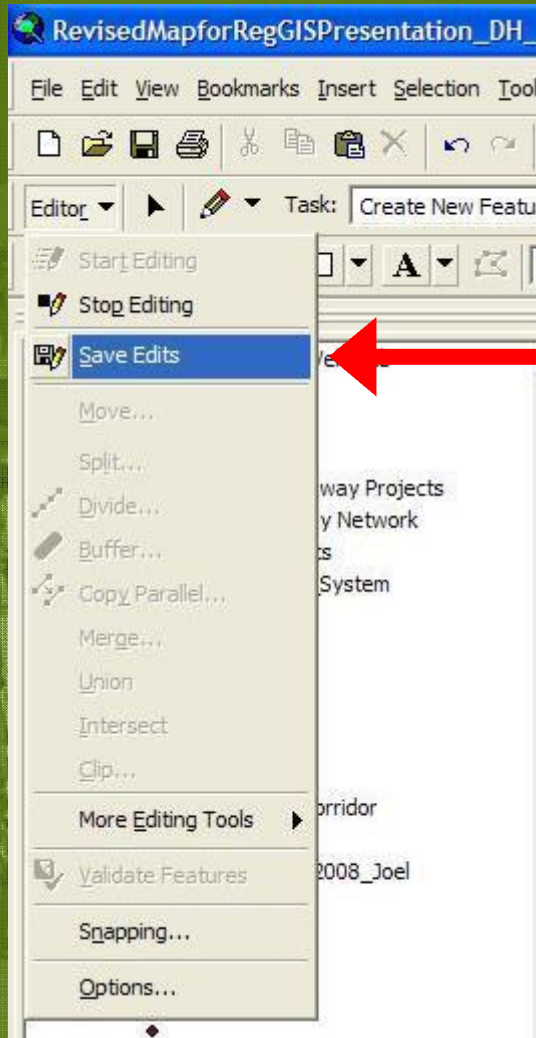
RevisedMapforRegGISPresentation_DH_

File Edit View Bookmarks Insert Selection Tool

Editor ▾ Task: Create New Featu

Start Editing
Stop Editing
Save Edits
Move...
Split...
Divide...
Buffer...
Copy Parallel...
Merge...
Union
Intersect
Clip...
More Editing Tools
Validate Features
Snapping...
Options...

We
way Projects
y Network
ts
System
orridor
2008_Joel